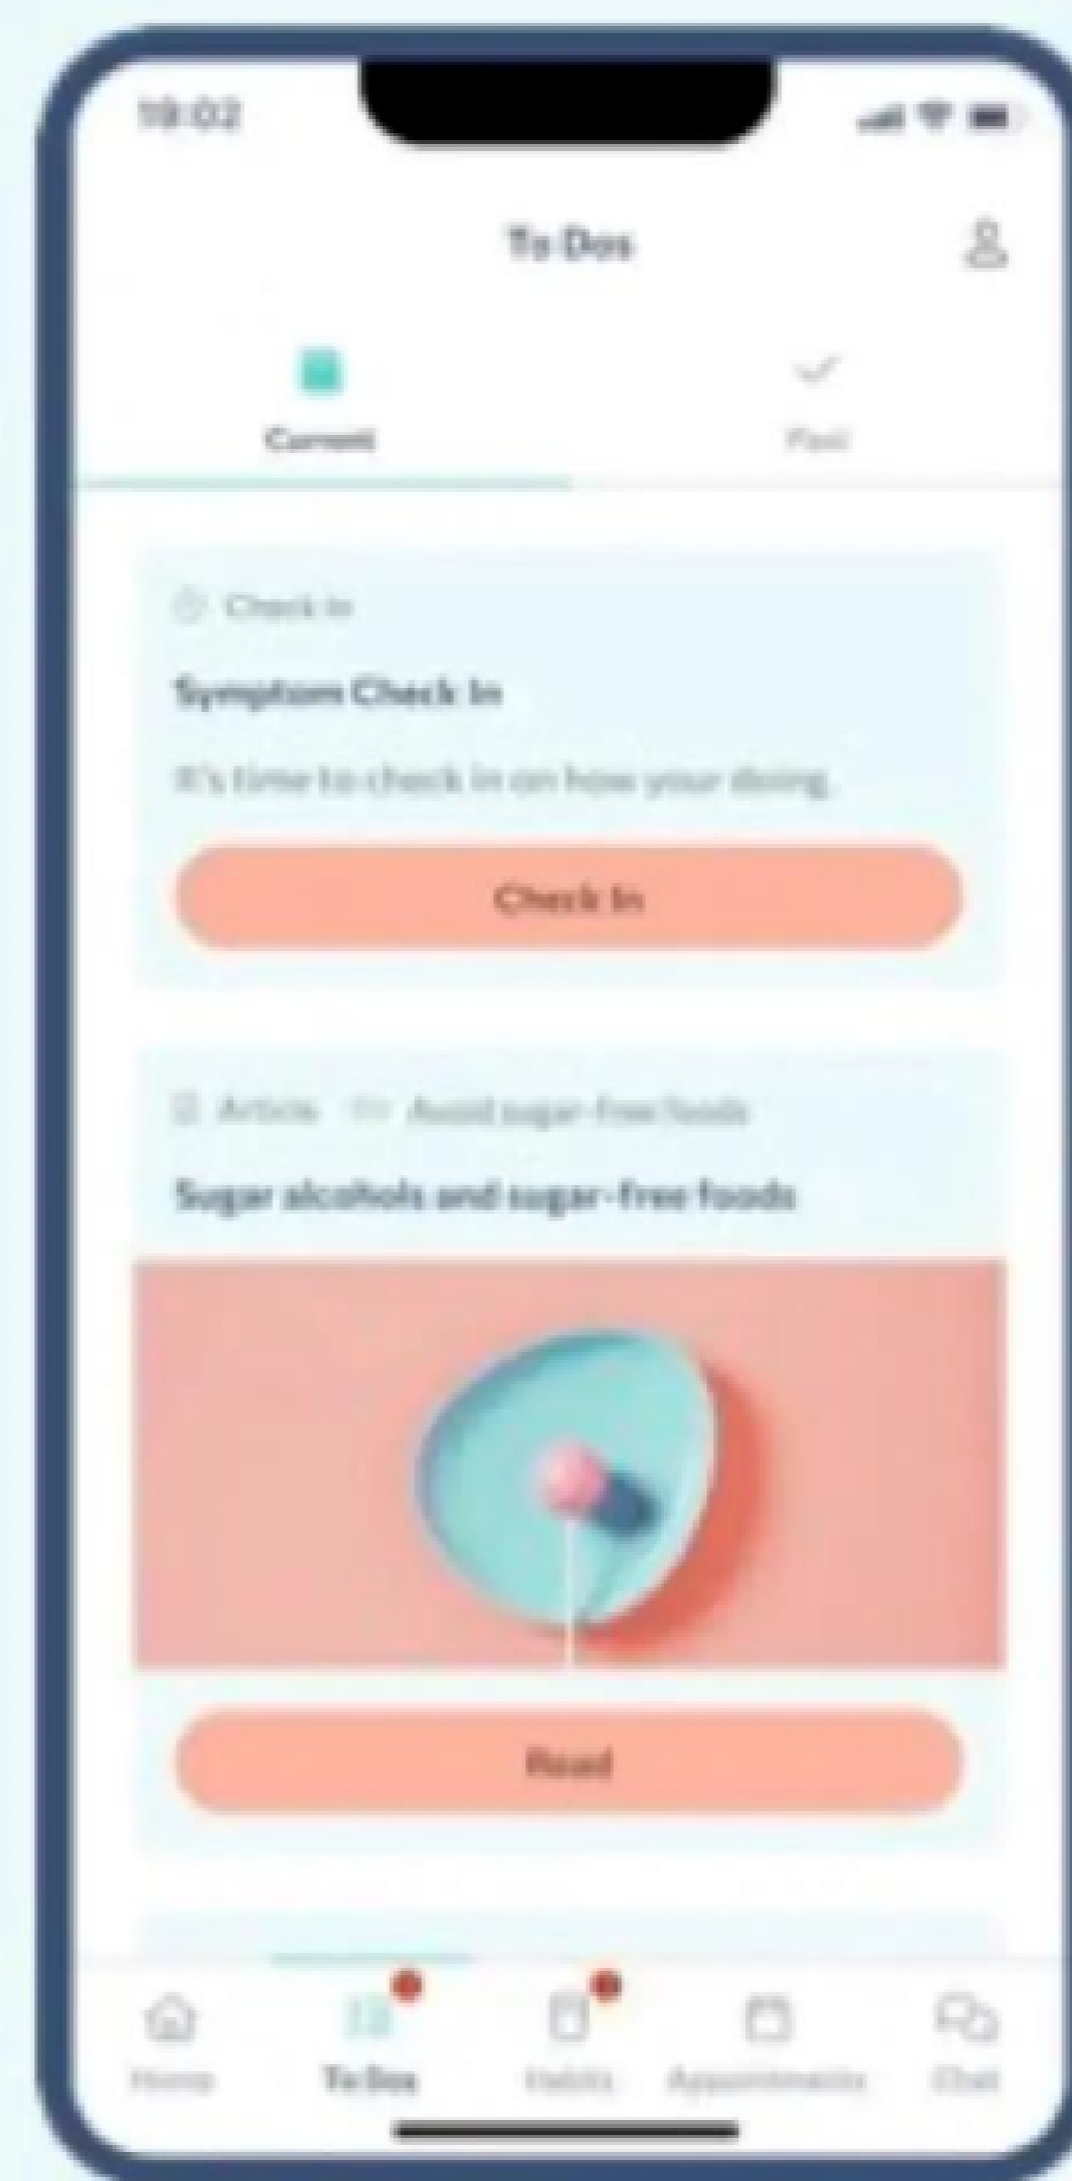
19:02

To Dos

Current

Past

Check In

Symptom Check In

It's time to check in on how your doing.

Check In

Article

Avoid sugar-free foods

Sugar alcohols and sugar-free foods

Read

Home

To Dos

Habits

Appointments

Chat